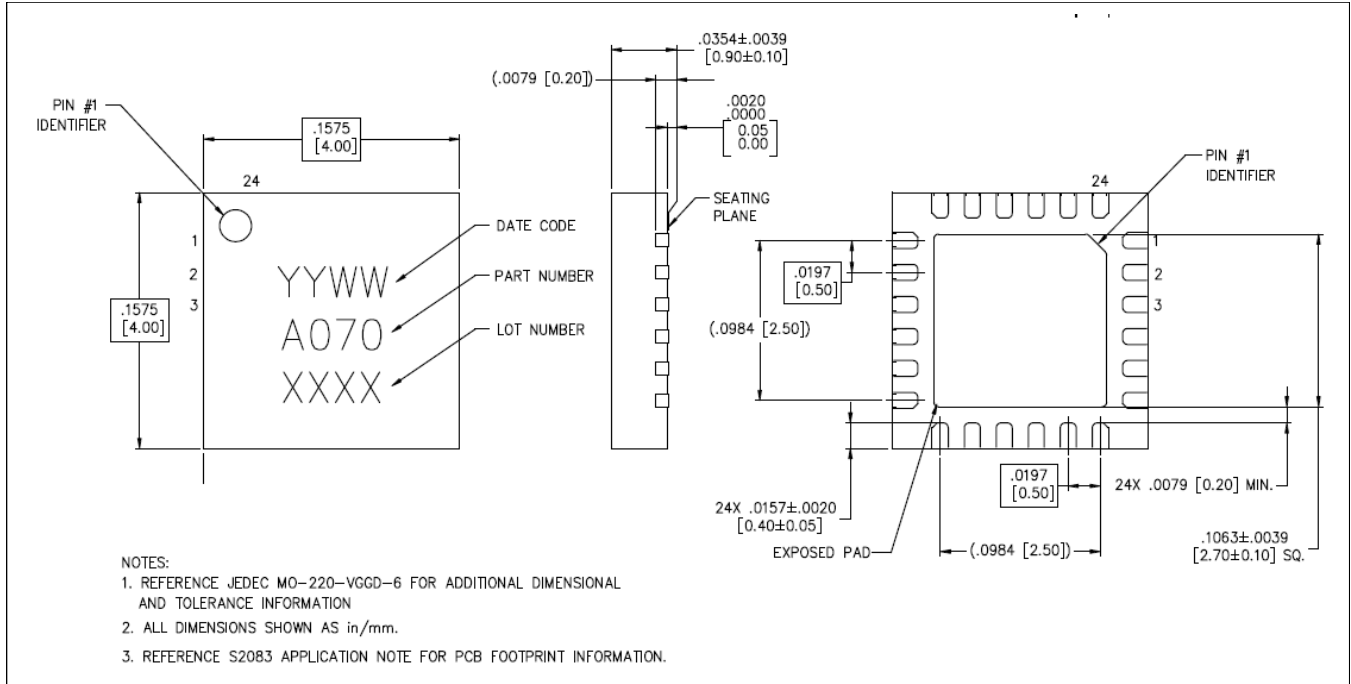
PIN #1
IDENTIFIER

.1575
[4.00]

24

1
2
3

.1575
[4.00]

YYWW
A070
XXXX

DATE CODE
PART NUMBER
LOT NUMBER

.0354±.0039
[0.90±0.10]

(.0079 [0.20])

.0020
.0000
0.05
0.00

SEATING
PLANE

PIN #1
IDENTIFIER

24

1
2
3

.0197
[0.50]

(.0984 [2.50])

24X .0157±.0020
[0.40±0.05]

EXPOSED PAD

.0197
[0.50]

(.0984 [2.50])

24X .0079 [0.20] MIN.

.1063±.0039
[2.70±0.10] SQ.

NOTES:
1. REFERENCE JEDEC MO-220-VGGD-6 FOR ADDITIONAL DIMENSIONAL AND TOLERANCE INFORMATION
2. ALL DIMENSIONS SHOWN AS in/mm.
3. REFERENCE S2083 APPLICATION NOTE FOR PCB FOOTPRINT INFORMATION.